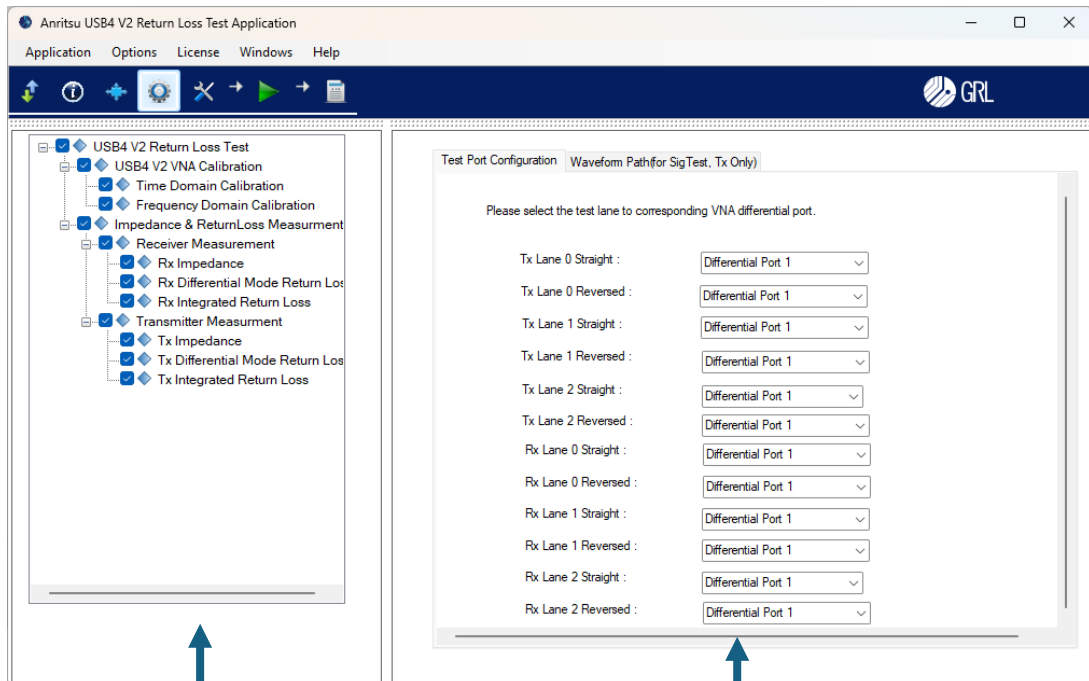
Anritsu USB4 V2 Return Loss Test Application

Application Options License Windows Help

GRL

USB4 V2 Return Loss Test
USB4 V2 VNA Calibration
Time Domain Calibration
Frequency Domain Calibration
Impedance & ReturnLoss Measurment
Receiver Measurement
Rx Impedance
Rx Differential Mode Return Los
Rx Integrated Return Loss
Transmitter Measurment
Tx Impedance
Tx Differential Mode Return Los
Tx Integrated Return Loss

Test Port Configuration
Waveform Path(for SigTest, Tx Only)

Please select the test lane to corresponding VNA differential port.

| | |
|---|---|
| Tx Lane 0 Straight : | Differential Port 1 |
| Tx Lane 0 Reversed : | Differential Port 1 |
| Tx Lane 1 Straight : | Differential Port 1 |
| Tx Lane 1 Reversed : | Differential Port 1 |
| Tx Lane 2 Straight : | Differential Port 1 |
| Tx Lane 2 Reversed : | Differential Port 1 |
| Rx Lane 0 Straight : | Differential Port 1 |
| Rx Lane 0 Reversed : | Differential Port 1 |
| Rx Lane 1 Straight : | Differential Port 1 |
| Rx Lane 1 Reversed : | Differential Port 1 |
| Rx Lane 2 Straight : | Differential Port 1 |
| Rx Lane 2 Reversed : | Differential Port 1 |